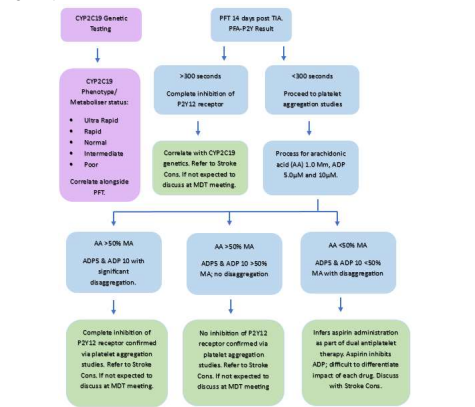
CYP2C19 Genetic Testing

CYP2C19 Phenotype/ Metaboliser status:

- Ultra Rapid
- Rapid
- Normal
- Intermediate
- Poor

Correlate alongside PFT.

PFT 14 days post TIA. PFA-P2Y Result

>300 seconds

Complete inhibition of P2Y12 receptor

Correlate with CYP2C19 genetics. Refer to Stroke Cons. If not expected to discuss at MDT meeting.

<300 seconds

Proceed to platelet aggregation studies

Process for arachidonic acid (AA) 1.0 Mm, ADP 5.0μM and 10μM.

AA >50% MA

ADP5 & ADP 10 with significant disaggregation.

Complete inhibition of P2Y12 receptor confirmed via platelet aggregation studies. Refer to Stroke Cons. If not expected to discuss at MDT meeting.

AA >50% MA

ADP5 & ADP 10 >50% MA; no disaggregation

No inhibition of P2Y12 receptor confirmed via platelet aggregation studies. Refer to Stroke Cons. If not expected to discuss at MDT meeting

AA <50% MA

ADP5 & ADP 10 <50% MA with disaggregation

Infers aspirin administration as part of dual antiplatelet therapy. Aspirin inhibits ADP; difficult to differentiate impact of each drug. Discuss with Stroke Cons.